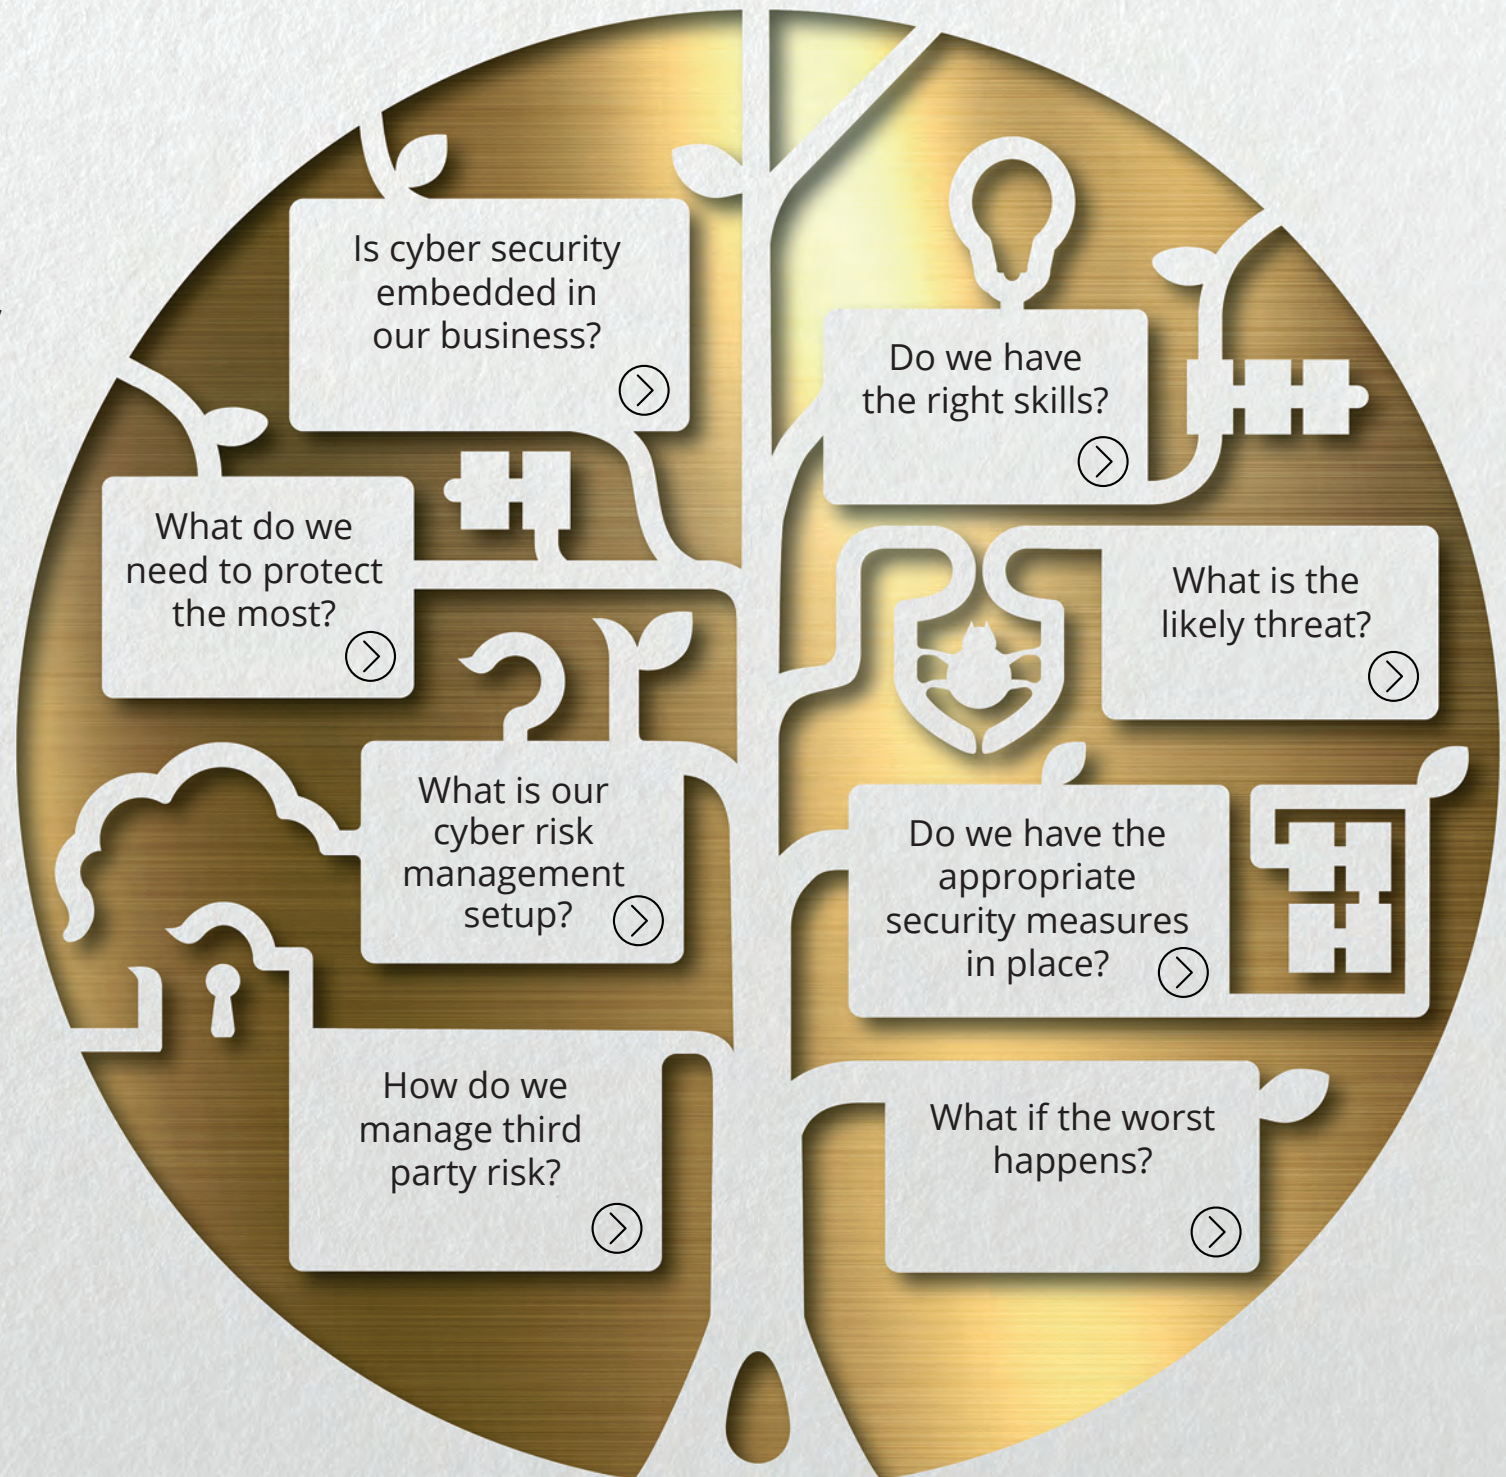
Is cyber security embedded in our business?

Do we have the right skills?

What do we need to protect the most?

What is the likely threat?

What is our cyber risk management setup?

Do we have the appropriate security measures in place?

How do we manage third party risk?

What if the worst happens?